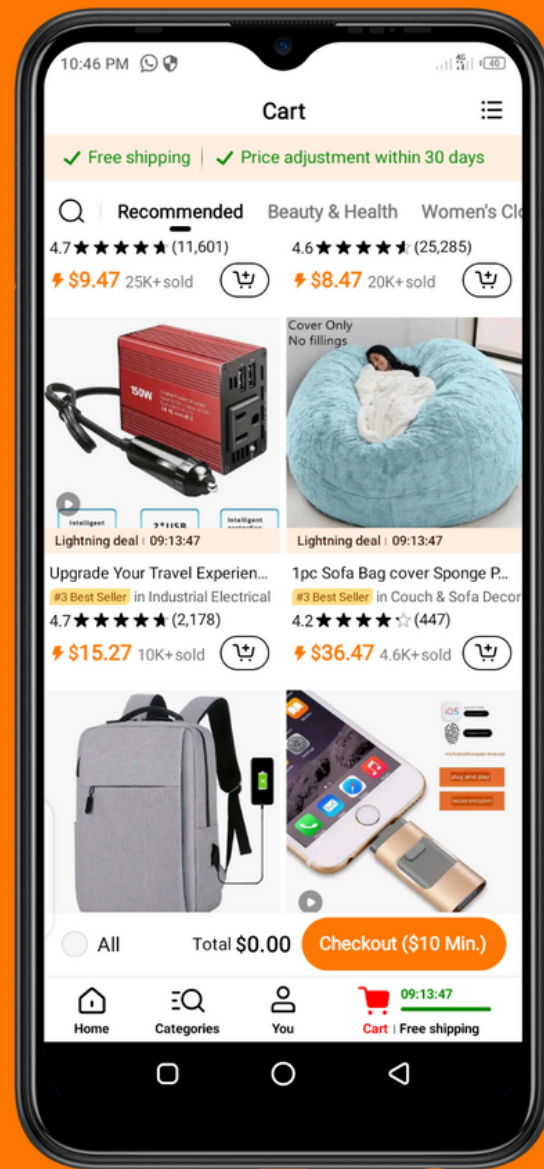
10:46 PM

Cart

✓ Free shipping | ✓ Price adjustment within 30 days

Recommended Beauty & Health Women's Clo

4.7 ★★★★★ (11,601)
$9.47 25K+ sold

4.6 ★★★★★ (25,285)
$8.47 20K+ sold

150W
Intelligent
2*USB
Intelligent

Lightning deal | 09:13:47

Upgrade Your Travel Experien...
#3 Best Seller in Industrial Electrical
4.7 ★★★★★ (2,178)
$15.27 10K+ sold

Cover Only
No fillings

Lightning deal | 09:13:47

1pc Sofa Bag cover Sponge P...
#3 Best Seller in Couch & Sofa Decor
4.2 ★★★★☆ (447)
$36.47 4.6K+ sold

iOS
plug and play

All Total $0.00 Checkout ($10 Min.)

Home Categories You Cart | Free shipping 09:13:47